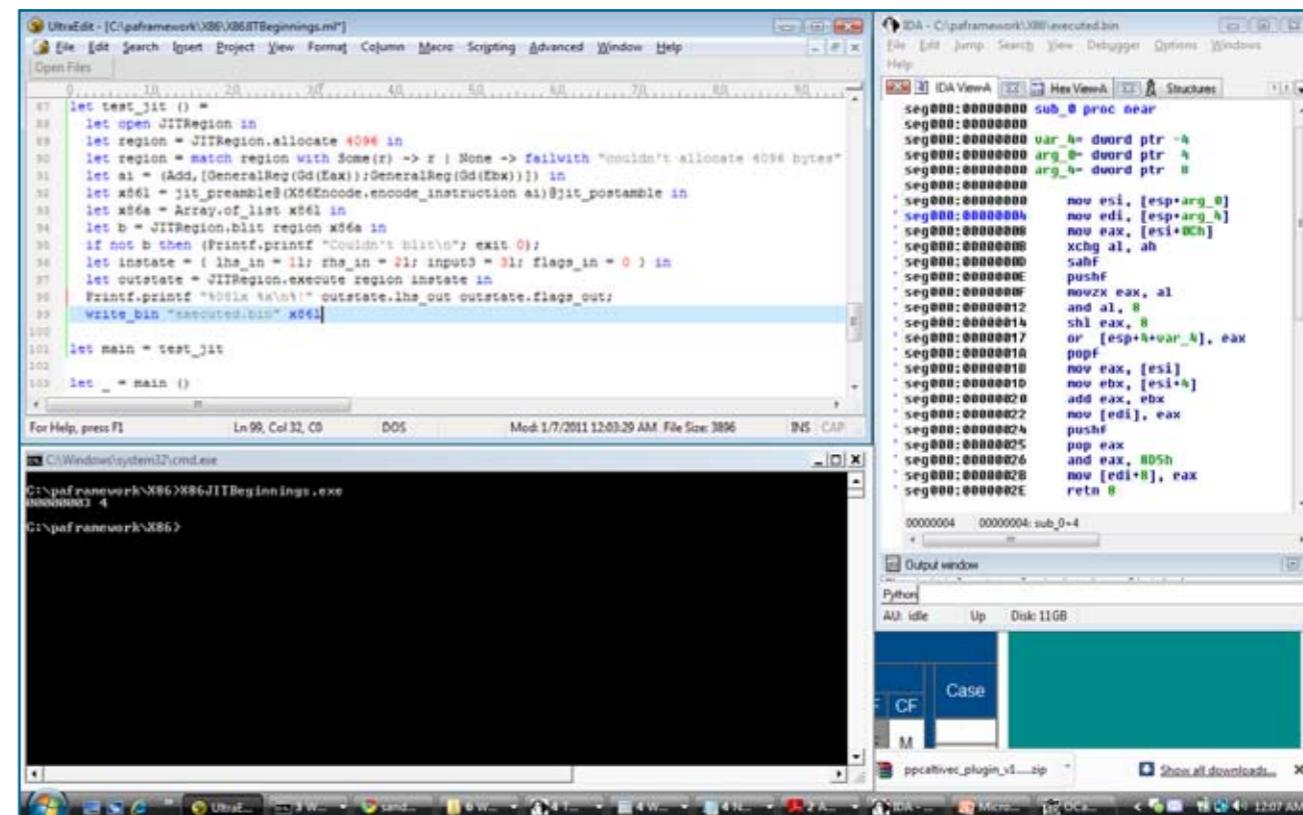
UltraEdit - [C:\paframework\X86\X86JITBeginnings.ml*]

File Edit Search Insert Project View Format Column Macro Scripting Advanced Window Help

Open Files

87 let test_jit () =
88 let open JITRegion in
89 let region = JITRegion.allocate 4096 in
90 let region = match region with Some(r) -> r | None -> failwith "couldn't allocate 4096 bytes"
91 let ai = (Add,[GeneralReg(Gd(Eax));GeneralReg(Gd(Ebx))]) in
92 let x861 = jit_preamble@(X86Encode.encode_instruction ai)@jit_postamble in
93 let x86a = Array.of_list x861 in
94 let b = JITRegion.blit region x86a in
95 if not b then (Printf.printf "Couldn't blit\n"; exit 0);
96 let instate = { lhs_in = 11; rhs_in = 21; input3 = 31; flags_in = 0 } in
97 let outstate = JITRegion.execute region instate in
98 Printf.printf "%08lx %x\n%!" outstate.lhs_out outstate.flags_out;
99 write_bin "executed.bin" x861
100
101 let main = test_jit
102
103 let _ = main ()

For Help, press F1 Ln 99, Col 32, C0 DOS Mod: 1/7/2011 12:03:29 AM File Size: 3896 INS CAP

C:\Windows\system32\cmd.exe

C:\paframework\X86>X86JITBeginnings.exe
00000003 4

C:\paframework\X86>

IDA - C:\paframework\X86\executed.bin

File Edit Jump Search View Debugger Options Windows Help

IDA View-A Hex View-A Structures

seg000:00000000 sub_0 proc near
seg000:00000000
seg000:00000000 var_4= dword ptr -4
seg000:00000000 arg_0= dword ptr 4
seg000:00000000 arg_4= dword ptr 8
seg000:00000000
seg000:00000000 mov esi, [esp+arg_0]
seg000:00000004 mov edi, [esp+arg_4]
seg000:00000008 mov eax, [esi+0Ch]
seg000:0000000B xchg al, ah
seg000:0000000D sahf
seg000:0000000E pushf
seg000:0000000F movzx eax, al
seg000:00000012 and al, 8
seg000:00000014 shl eax, 8
seg000:00000017 or [esp+4+var_4], eax
seg000:0000001A popf
seg000:0000001B mov eax, [esi]
seg000:0000001D mov ebx, [esi+4]
seg000:00000020 add eax, ebx
seg000:00000022 mov [edi], eax
seg000:00000024 pushf
seg000:00000025 pop eax
seg000:00000026 and eax, 8D5h
seg000:0000002B mov [edi+8], eax
seg000:0000002E retn 8

00000004 00000004: sub_0+4

Output window

Python

AU: idle Up Disk: 11GB

Case
CF
M

ppcaltivec_plugin_v1....zip

Show all downloads...

UltraE... 3 W... sand... 6 W... 4 T... 4 W... 4 N... 2 A... IDA - ... Micro... OCa... 12:07 AM